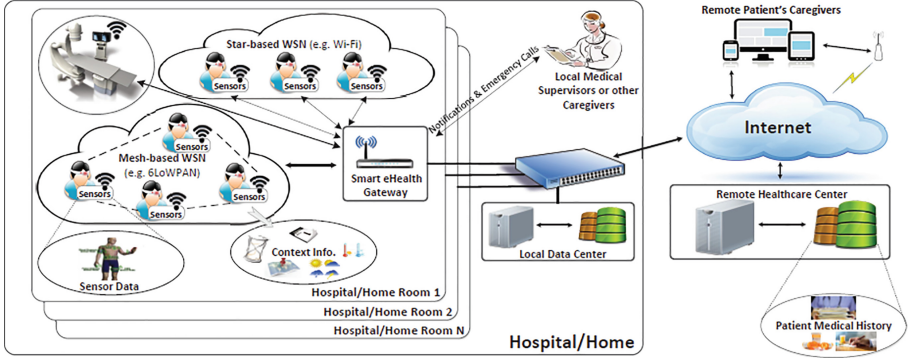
Star-based WSN (e.g. Wi-Fi)

Sensors

Sensors

Sensors

Notifications & Emergency Calls

Local Medical Supervisors or other Caregivers

Remote Patient's Caregivers

Internet

Mesh-based WSN (e.g. 6LoWPAN)

Sensors

Sensors

Sensors

Sensors

Smart eHealth Gateway

Remote Healthcare Center

Local Data Center

Sensor Data

Context Info.

Hospital/Home Room 1

Hospital/Home Room 2

Hospital/Home Room N

Hospital/Home

Patient Medical History